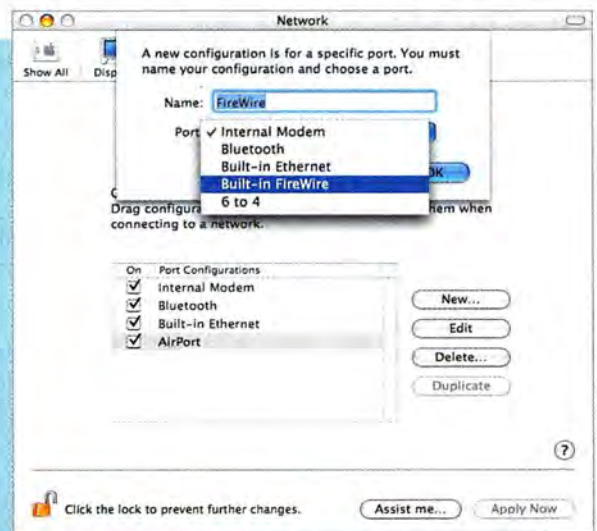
Network

Show All

Disp

A new configuration is for a specific port. You must name your configuration and choose a port.

Name: FireWire

Port

✓ Internal Modem
Bluetooth
Built-in Ethernet
Built-in FireWire
6 to 4

OK

C

Drag configura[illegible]hem when connecting to a network.

On Port Configurations
☑ Internal Modem
☑ Bluetooth
☑ Built-in Ethernet
☑ AirPort

New...
Edit
Delete...
Duplicate

?

Click the lock to prevent further changes.

Assist me...

Apply Now